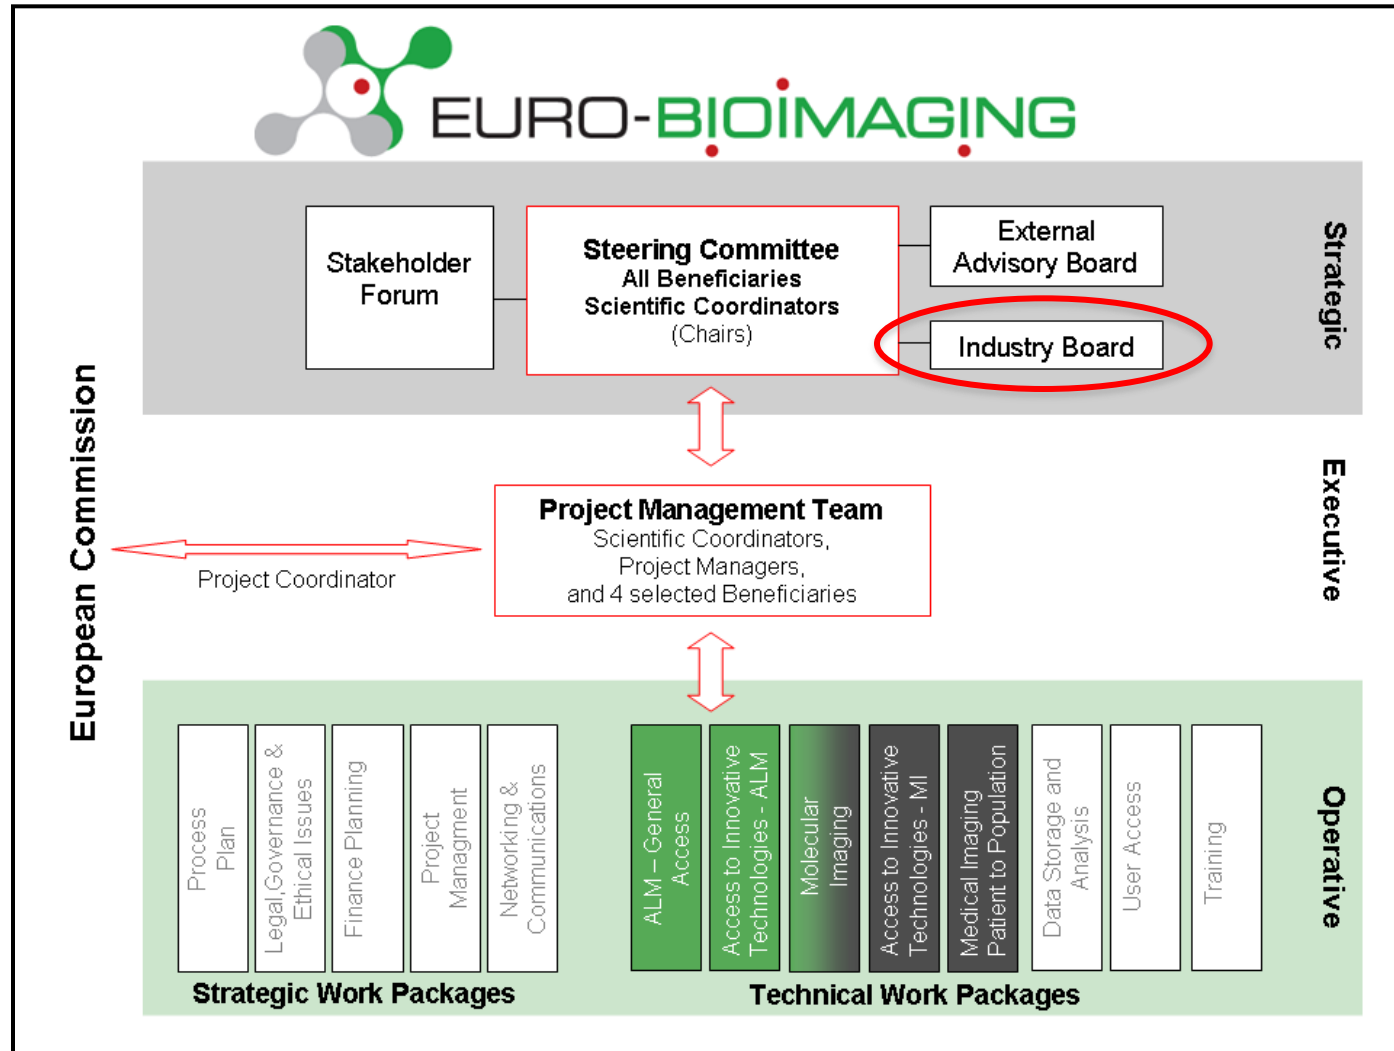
EURO-BIOIMAGING

Stakeholder Forum

Steering Committee
All Beneficiaries
Scientific Coordinators
(Chairs)

External Advisory Board

Industry Board

Strategic

European Commission

Project Coordinator

Project Management Team
Scientific Coordinators,
Project Managers,
and 4 selected Beneficiaries

Executive

Process Plan

Legal,Governance & Ethical Issues

Finance Planning

Project Managment

Networking & Communications

Strategic Work Packages

ALM – General Access

Access to Innovative Technologies - ALM

Molecular Imaging

Access to Innovative Technologies - MI

Medical Imaging Patient to Population

Data Storage and Analysis

User Access

Training

Technical Work Packages

Operative